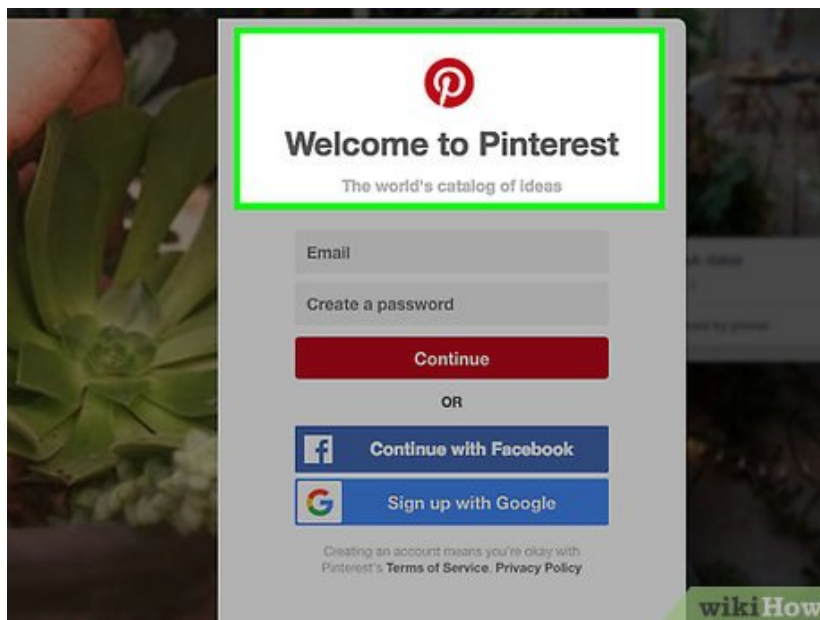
Welcome to Pinterest

The world's catalog of ideas

Email

Create a password

Continue

OR

Continue with Facebook

Sign up with Google

Creating an account means you're okay with Pinterest's Terms of Service, Privacy Policy

wikiHow